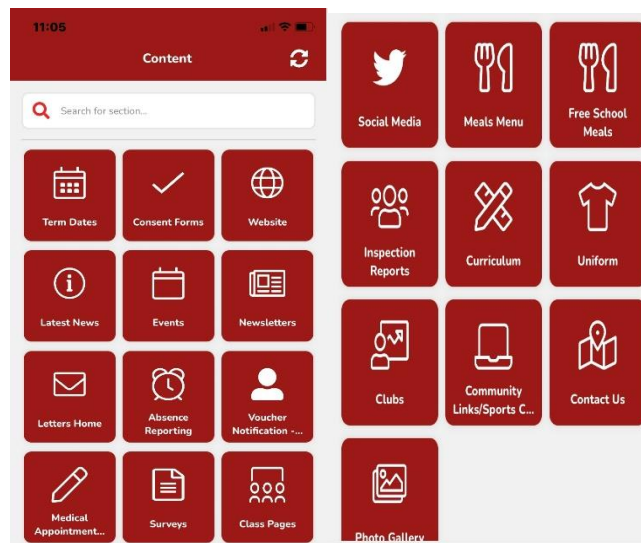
11:05

Content

Search for section...

Term Dates

Consent Forms

Website

Latest News

Events

Newsletters

Letters Home

Absence Reporting

Voucher Notification -...

Medical Appointment...

Surveys

Class Pages

Social Media

Meals Menu

Free School Meals

Inspection Reports

Curriculum

Uniform

Clubs

Community Links/Sports C...

Contact Us

Photo Gallery